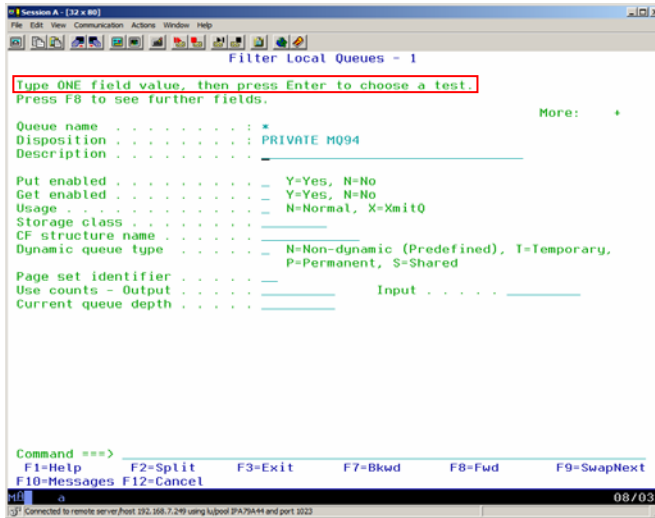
Session A - [32 x 80]
File Edit View Communication Actions Window Help

Filter Local Queues - 1

Type ONE field value, then press Enter to choose a test.
Press F8 to see further fields.

More: +

Queue name . . . . . . . . : *
Disposition . . . . . . . . : PRIVATE MQ94
Description . . . . . . . . : _

Put enabled . . . . . . . . _ Y=Yes, N=No
Get enabled . . . . . . . . _ Y=Yes, N=No
Usage . . . . . . . . . . . _ N=Normal, X=XmitQ
Storage class . . . . . . . ________
CF structure name . . . . . ____________
Dynamic queue type . . . . . _ N=Non-dynamic (Predefined), T=Temporary, P=Permanent, S=Shared
Page set identifier . . . . . __
Use counts - Output . . . . . ________ Input . . . . . ________
Current queue depth . . . . . ________

Command ===> ________
F1=Help F2=Split F3=Exit F7=Bkwd F8=Fwd F9=SwapNext
F10=Messages F12=Cancel

MB a 08/03

Connected to remote server/host 192.168.7.249 using lu/pool IPA79A44 and port 1023